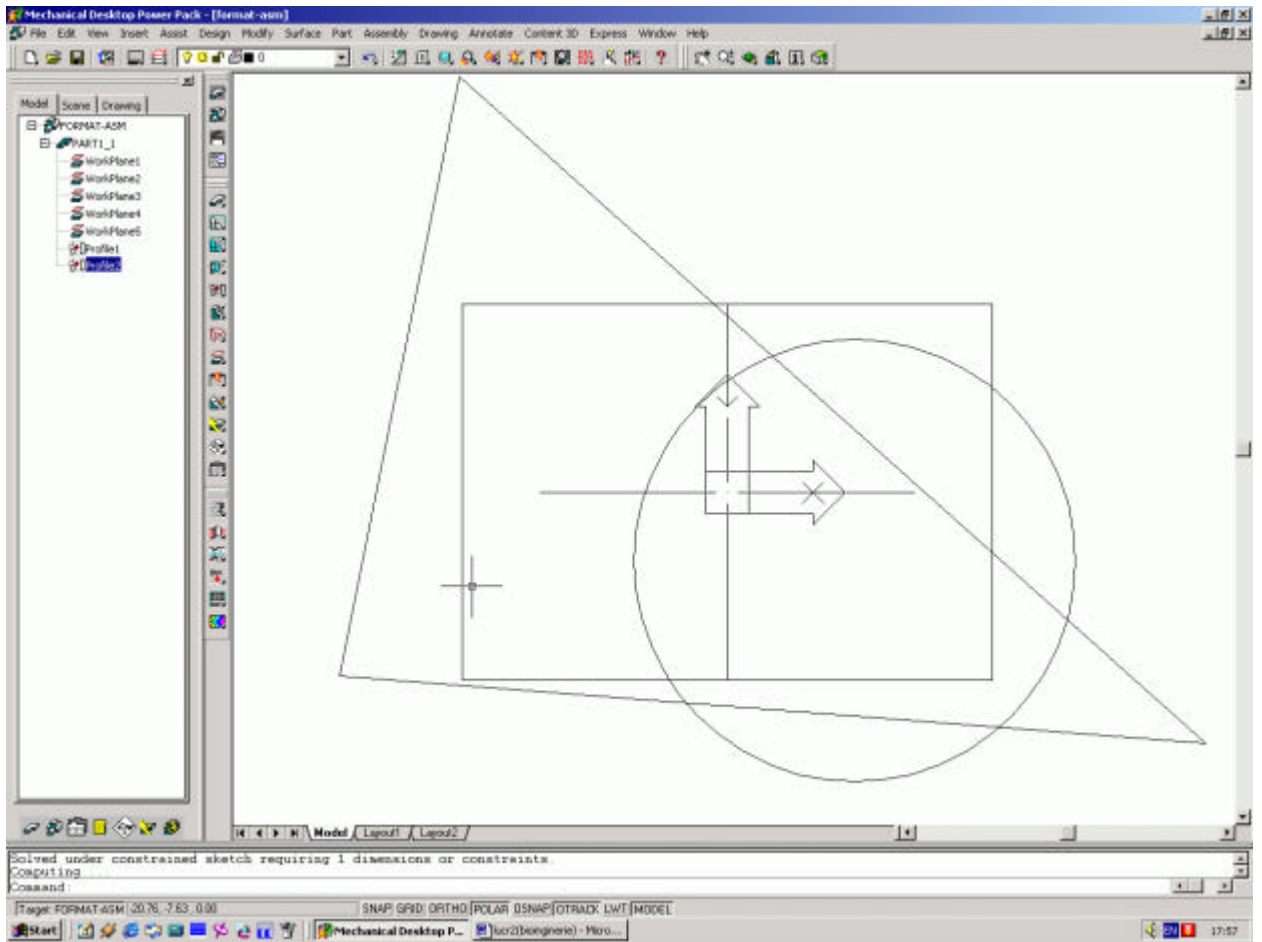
Mechanical Desktop Power Pack - [format-asm]

File Edit View Insert Assist Design Modify Surface Part Assembly Drawing Annotate Content 3D Express Window Help

0

Model Scene Drawing

FORMAT-ASM
PART1_1
WorkPlane1
WorkPlane2
WorkPlane3
WorkPlane4
WorkPlane5
Profile1
Profile2

Model Layout1 Layout2

Solved under constrained sketch requiring 1 dimensions or constraints.
Computing
Command:

Target: FORMAT-ASM -20.76, -7.63, 0.00
SNAP GRID ORTHO POLAR OSNAP OTRACK LWT MODEL

Start
Mechanical Desktop P...
lucr2(bioinginerie) - Micro...
EN
17:57